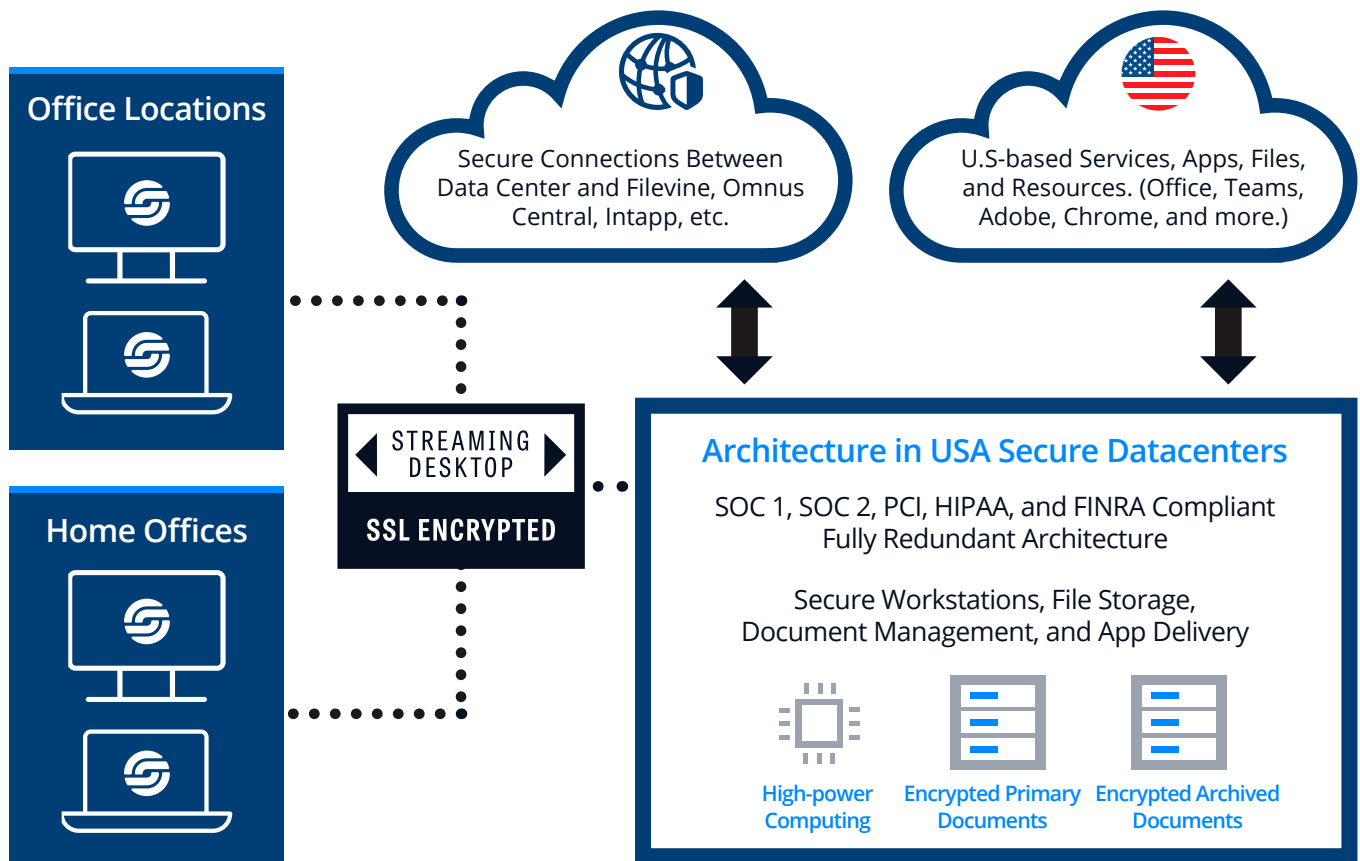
Office Locations

Home Offices

Secure Connections Between Data Center and Filevine, Omnus Central, Intapp, etc.

U.S-based Services, Apps, Files, and Resources. (Office, Teams, Adobe, Chrome, and more.)

STREAMING DESKTOP

SSL ENCRYPTED

Architecture in USA Secure Datacenters

SOC 1, SOC 2, PCI, HIPAA, and FINRA Compliant
Fully Redundant Architecture

Secure Workstations, File Storage, Document Management, and App Delivery

High-power Computing

Encrypted Primary Documents

Encrypted Archived Documents